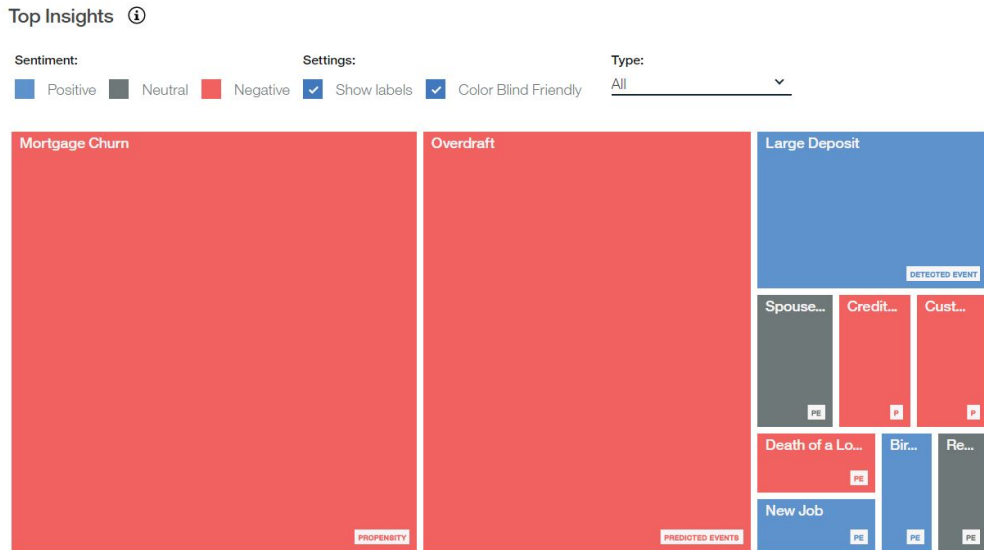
Top Insights ⓘ

Sentiment:
Positive Neutral Negative

Settings:
Show labels Color Blind Friendly

Type:
All

Mortgage Churn
PROPENSITY

Overdraft
PREDICTED EVENTS

Large Deposit
DETECTED EVENT

Spouse...
PE

Credit...
P

Cust...
P

Death of a Lo...
PE

Bir...
PE

Re...
PE

New Job
PE